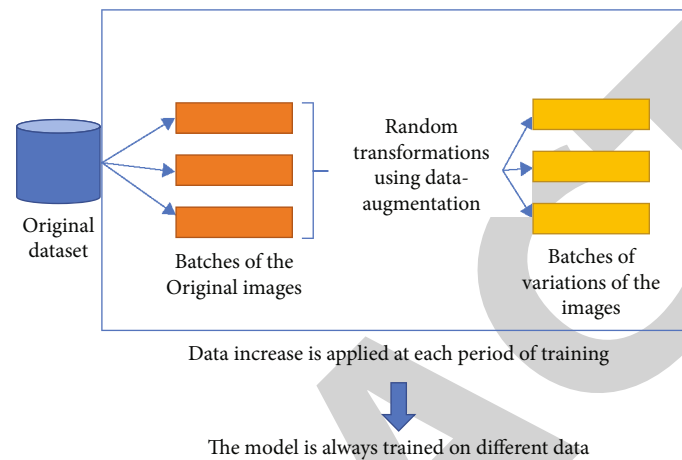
Original dataset

Batches of the Original images

Random transformations using data-augmentation

Batches of variations of the images

Data increase is applied at each period of training

The model is always trained on different data